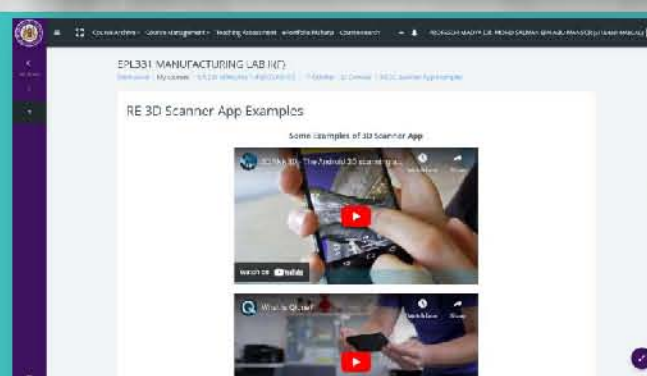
Course Archive · Course Management · Teaching Assessment · eFolio · Turnitin · Course search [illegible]

EPL331 MANUFACTURING LAB II(D)

Dashboard / My courses / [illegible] / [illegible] / RE 3D Scanner App Examples

RE 3D Scanner App Examples

Some Examples of 3D Scanner App

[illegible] 3D - The Android 3D scanner a...

Watch later Share

Watch on YouTube

What is Qlone?

Watch later Share